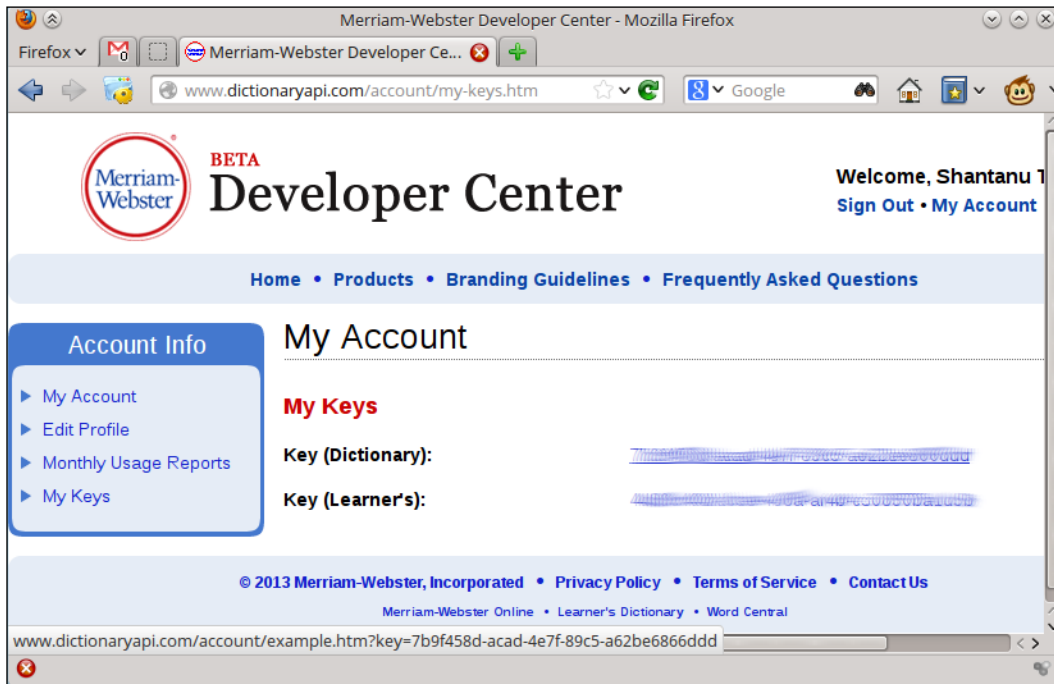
Merriam-Webster Developer Center - Mozilla Firefox

Firefox

Merriam-Webster Developer Ce...

www.dictionaryapi.com/account/my-keys.htm

Google

Merriam-Webster

BETA

Developer Center

Welcome, Shantanu T

Sign Out • My Account

Home • Products • Branding Guidelines • Frequently Asked Questions

Account Info

My Account

Edit Profile

Monthly Usage Reports

My Keys

My Account

My Keys

Key (Dictionary): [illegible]

Key (Learner's): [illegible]

© 2013 Merriam-Webster, Incorporated • Privacy Policy • Terms of Service • Contact Us

Merriam-Webster Online • Learner's Dictionary • Word Central

www.dictionaryapi.com/account/example.htm?key=7b9f458d-acad-4e7f-89c5-a62be6866ddd